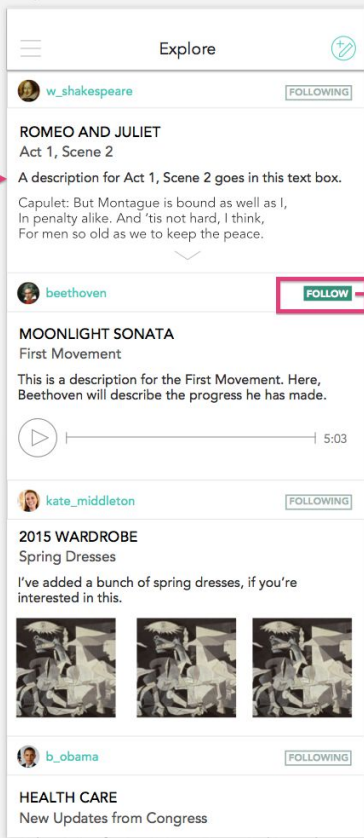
Explore

w_shakespeare

FOLLOWING

ROMEO AND JULIET
Act 1, Scene 2

A description for Act 1, Scene 2 goes in this text box.

Capulet: But Montague is bound as well as I, In penalty alike. And 'tis not hard, I think, For men so old as we to keep the peace.

beethoven

FOLLOW

MOONLIGHT SONATA
First Movement

This is a description for the First Movement. Here, Beethoven will describe the progress he has made.

5:03

kate_middleton

FOLLOWING

2015 WARDROBE
Spring Dresses

I've added a bunch of spring dresses, if you're interested in this.

b_obama

FOLLOWING

HEALTH CARE
New Updates from Congress